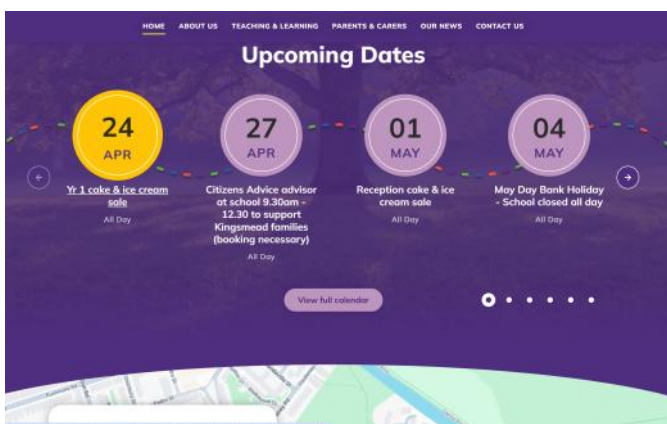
HOME ABOUT US TEACHING & LEARNING PARENTS & CARERS OUR NEWS CONTACT US

Upcoming Dates

24 APR
Yr 1 cake & ice cream sale
All Day

27 APR
Citizens Advice advisor at school 9.30am - 12.30 to support Kingsmead families (booking necessary)
All Day

01 MAY
Reception cake & ice cream sale
All Day

04 MAY
May Day Bank Holiday - School closed all day
All Day

View full calendar